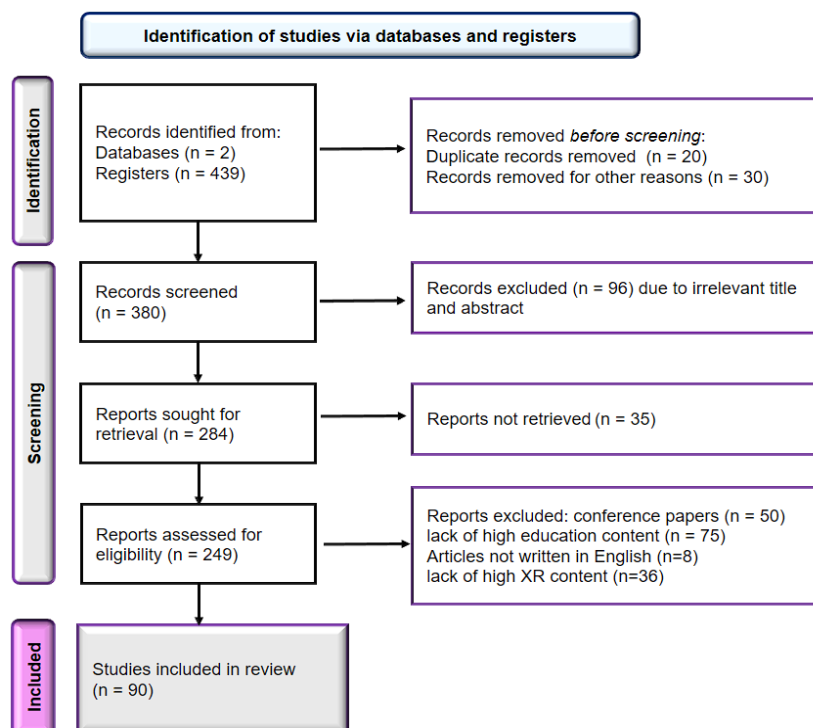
Identification of studies via databases and registers

Identification

Records identified from:
Databases (n = 2)
Registers (n = 439)

Records removed *before screening*:
Duplicate records removed (n = 20)
Records removed for other reasons (n = 30)

Screening

Records screened
(n = 380)

Records excluded (n = 96) due to irrelevant title and abstract

Reports sought for retrieval (n = 284)

Reports not retrieved (n = 35)

Reports assessed for eligibility (n = 249)

Reports excluded: conference papers (n = 50)
lack of high education content (n = 75)
Articles not written in English (n=8)
lack of high XR content (n=36)

Included

Studies included in review
(n = 90)